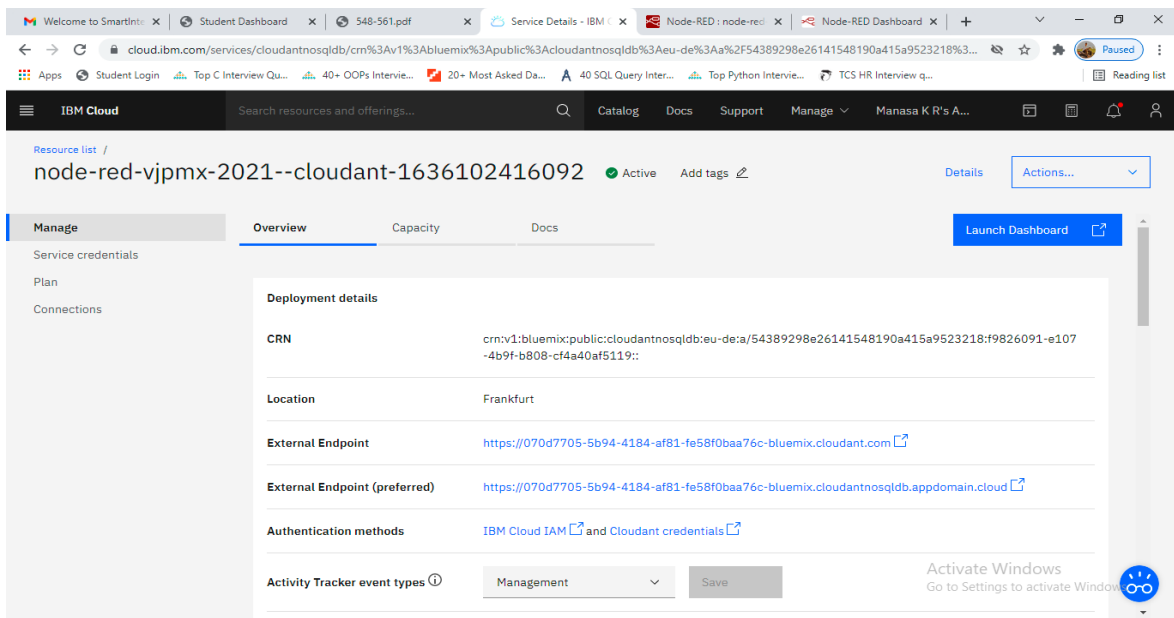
Welcome to SmartInte ×
Student Dashboard ×
548-561.pdf ×
Service Details - IBM C ×
Node-RED : node-red ×
Node-RED Dashboard ×
+

cloud.ibm.com/services/cloudantnosqldb/crn%3Av1%3Abluemix%3Apublic%3Acloudantnosqldb%3Aeu-de%3Aa%2F54389298e26141548190a415a9523218%3...
Paused

Apps Student Login Top C Interview Qu... 40+ OOPs Intervie... 20+ Most Asked Da... 40 SQL Query Inter... Top Python Intervie... TCS HR Interview q... Reading list

IBM Cloud
Search resources and offerings...
Catalog Docs Support Manage Manasa K R's A...

Resource list /
node-red-vjpmx-2021--cloudant-1636102416092
Active
Add tags
Details
Actions...

Manage
Service credentials
Plan
Connections

Overview
Capacity
Docs
Launch Dashboard

Deployment details

| | |
|---|---|
| CRN | crn:v1:bluemix:public:cloudantnosqldb:eu-de:a/54389298e26141548190a415a9523218:f9826091-e107-4b9f-b808-cf4a40af5119:: |
| Location | Frankfurt |
| External Endpoint | https://070d7705-5b94-4184-af81-fe58f0baa76c-bluemix.cloudant.com |
| External Endpoint (preferred) | https://070d7705-5b94-4184-af81-fe58f0baa76c-bluemix.cloudantnosqldb.appdomain.cloud |
| Authentication methods | IBM Cloud IAM and Cloudant credentials |
| Activity Tracker event types | Management Save |

Activate Windows
Go to Settings to activate Windows.